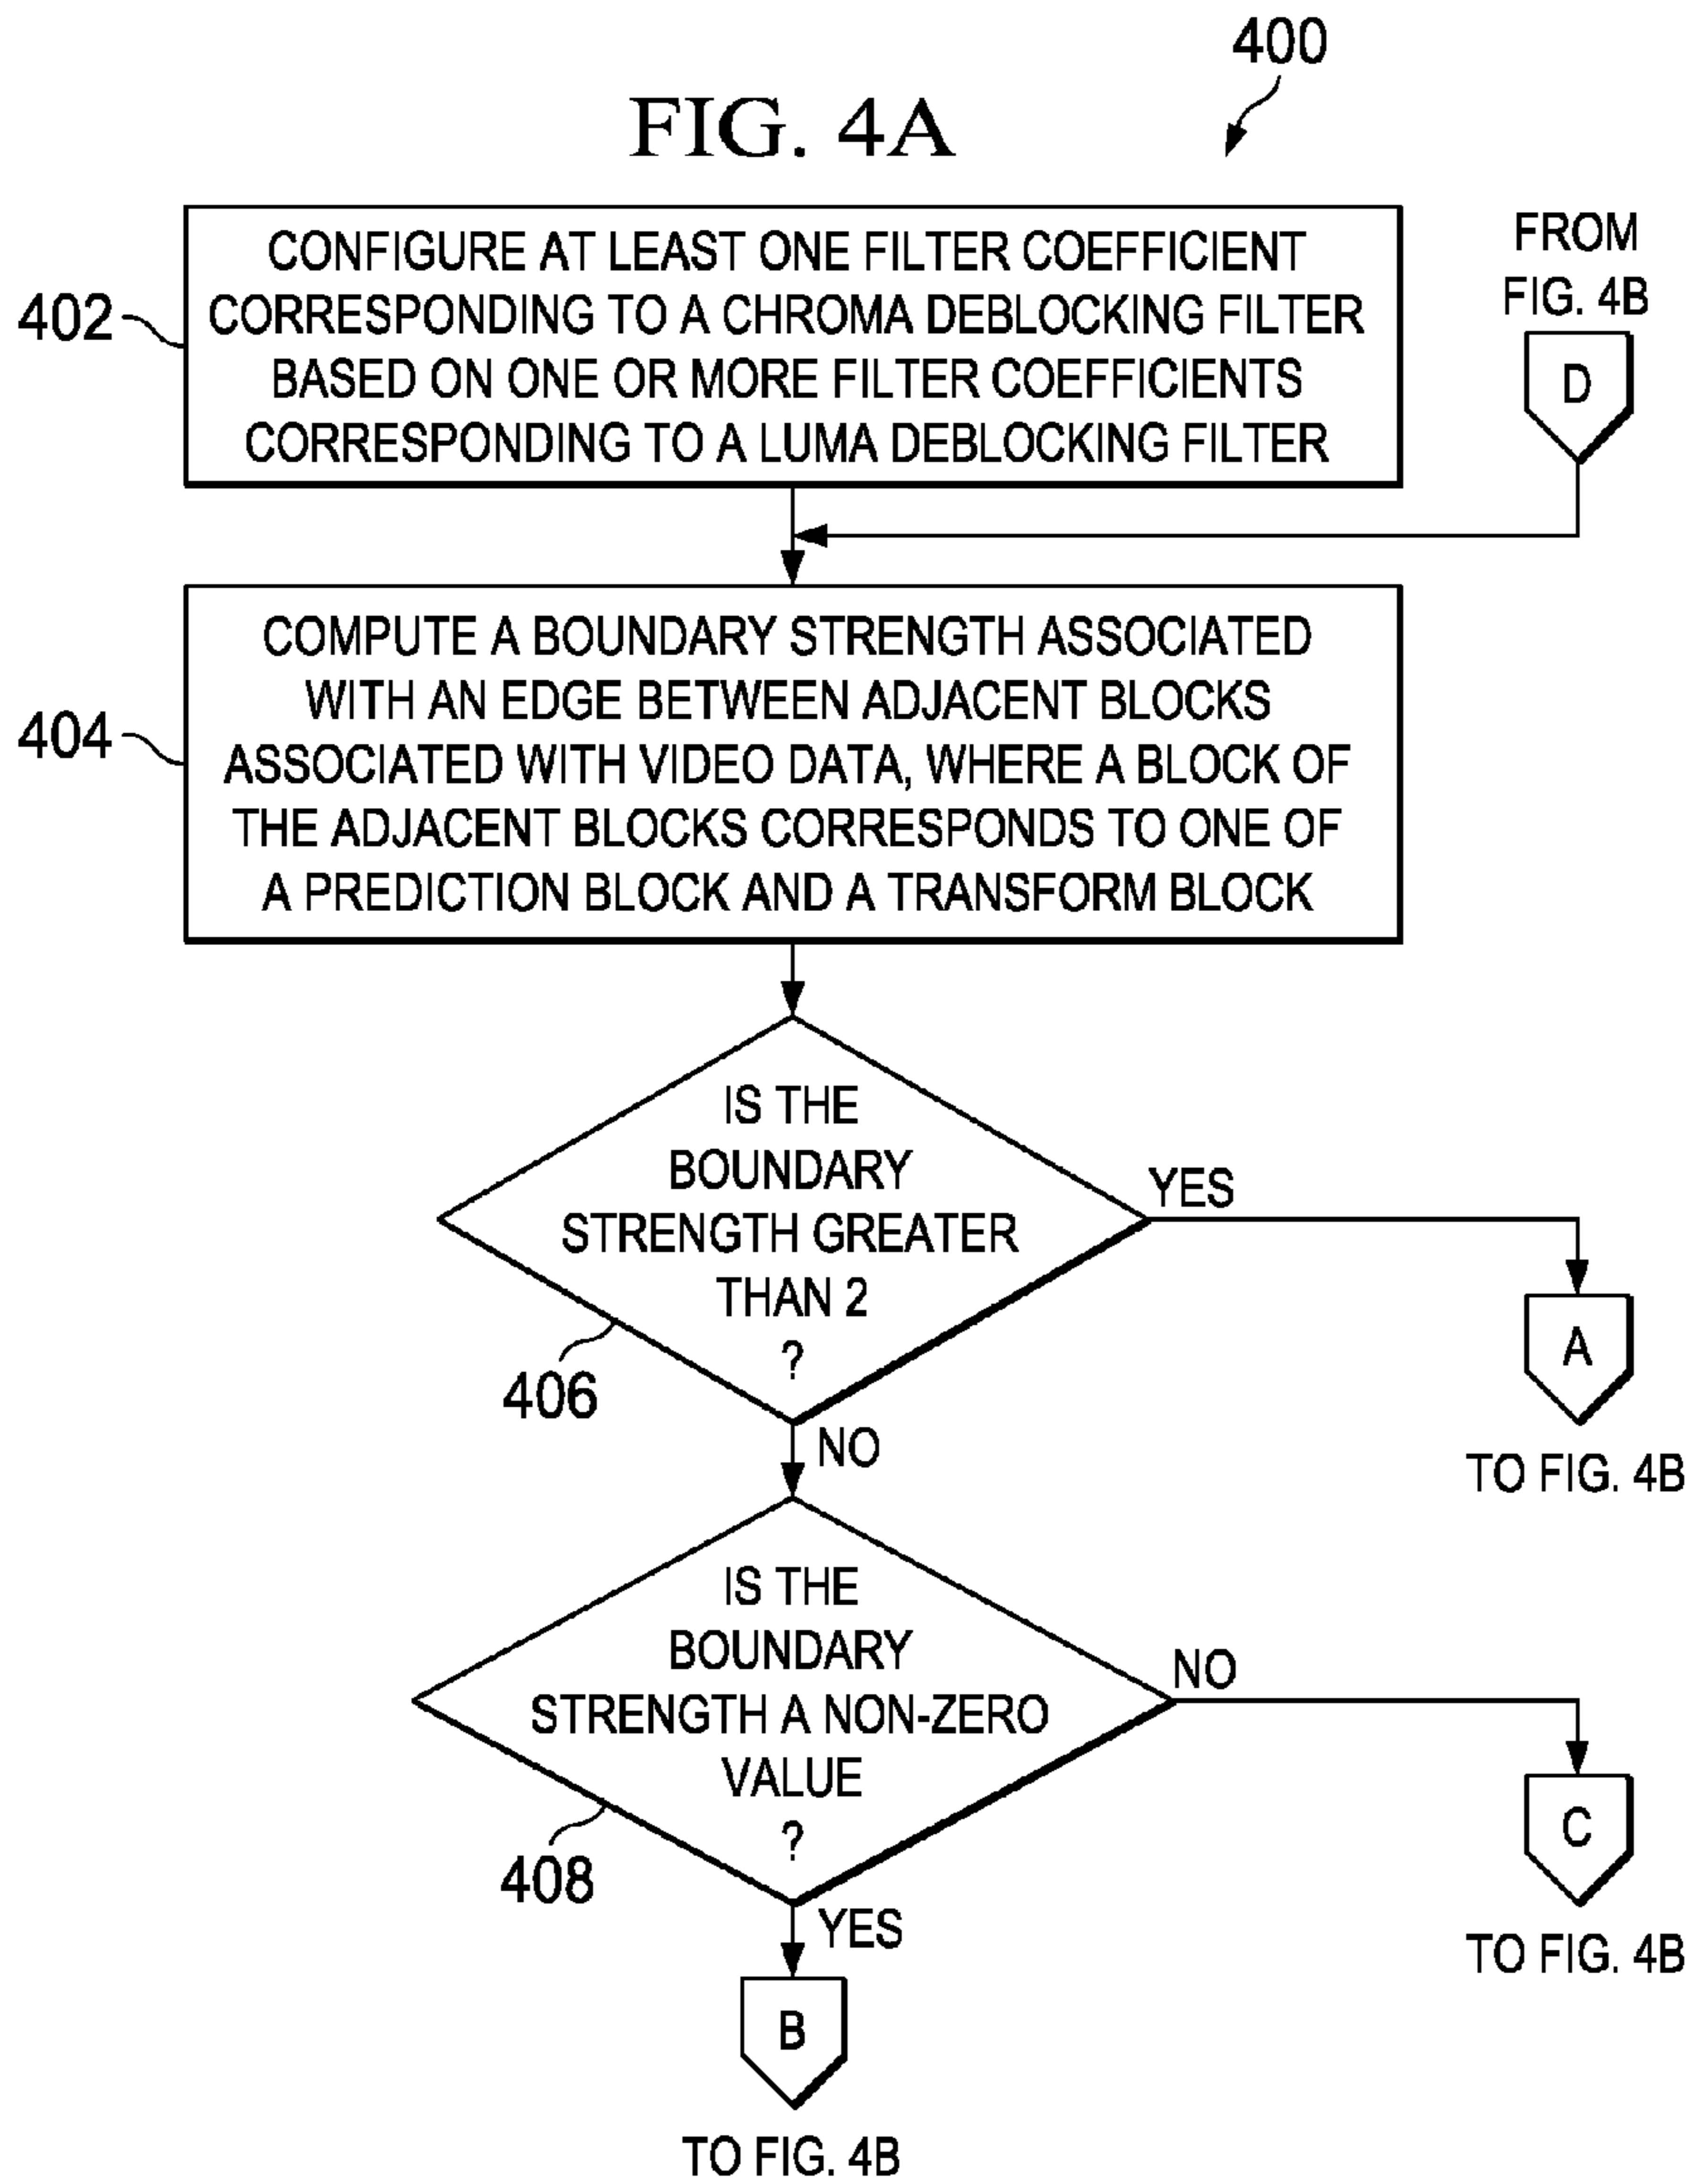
400

FIG. 4A

402 CONFIGURE AT LEAST ONE FILTER COEFFICIENT CORRESPONDING TO A CHROMA DEBLOCKING FILTER BASED ON ONE OR MORE FILTER COEFFICIENTS CORRESPONDING TO A LUMA DEBLOCKING FILTER

FROM FIG. 4B

D

404 COMPUTE A BOUNDARY STRENGTH ASSOCIATED WITH AN EDGE BETWEEN ADJACENT BLOCKS ASSOCIATED WITH VIDEO DATA, WHERE A BLOCK OF THE ADJACENT BLOCKS CORRESPONDS TO ONE OF A PREDICTION BLOCK AND A TRANSFORM BLOCK

IS THE BOUNDARY STRENGTH GREATER THAN 2 ?

406

YES

A

TO FIG. 4B

NO

IS THE BOUNDARY STRENGTH A NON-ZERO VALUE ?

408

NO

C

TO FIG. 4B

YES

B

TO FIG. 4B